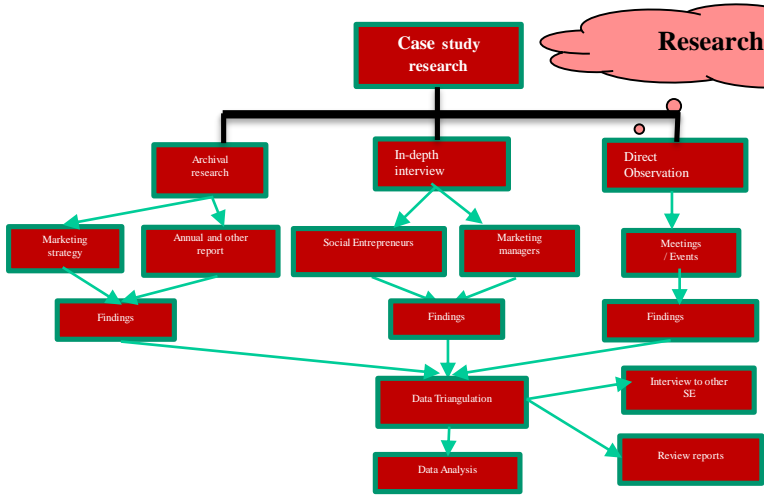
Case study research

Research

Archival research

In-depth interview

Direct Observation

Marketing strategy

Annual and other report

Social Entrepreneurs

Marketing managers

Meetings / Events

Findings

Findings

Findings

Data Triangulation

Interview to other SE

Review reports

Data Analysis